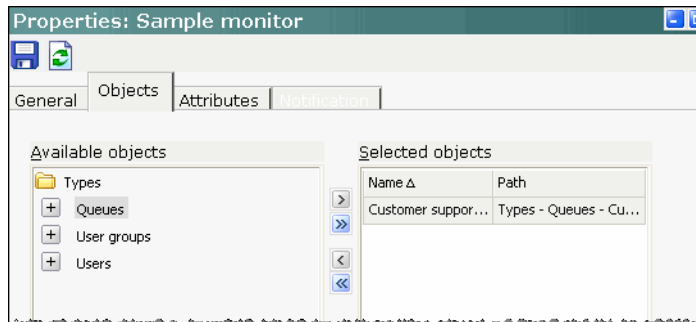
Properties: Sample monitor

General | Objects | Attributes | Notification

Available objects

Types
+ Queues
+ User groups
+ Users

>
>>
<
<<

Selected objects

| Name Δ | Path |
|---|---|
| Customer suppor... | Types - Queues - Cu... |